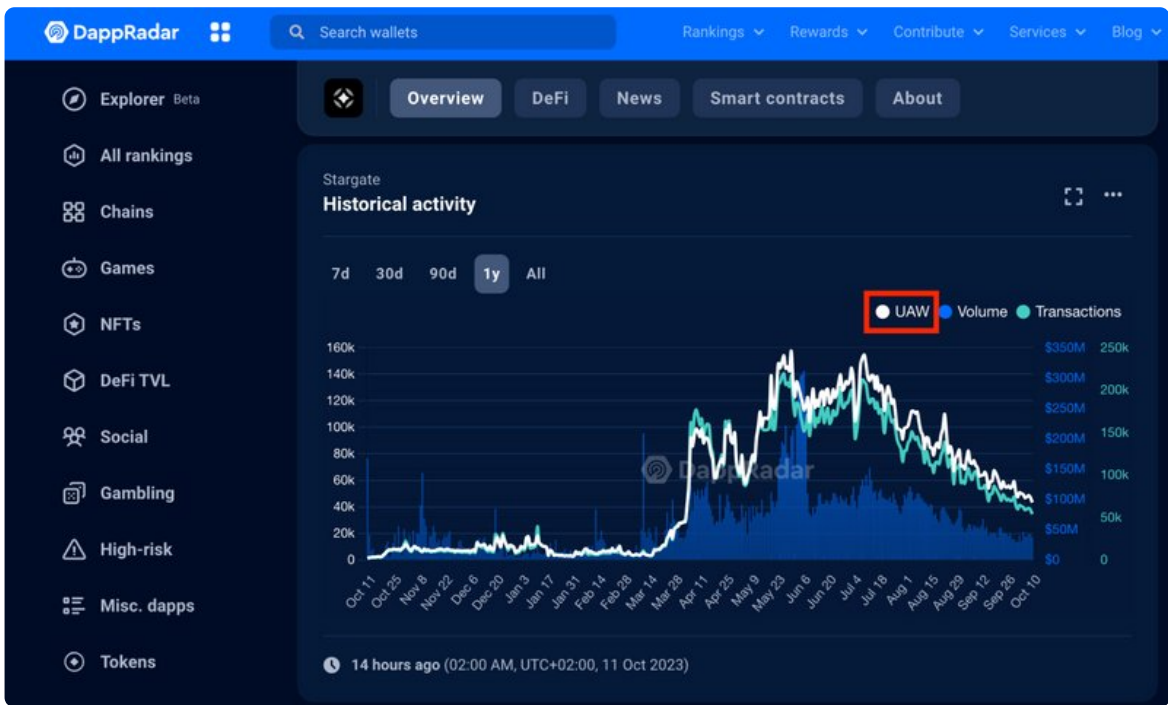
DappRadar

Search wallets

Rankings Rewards Contribute Services Blog

Explorer Beta

All rankings

Chains

Games

NFTs

DeFi TVL

Social

Gambling

High-risk

Misc. dapps

Tokens

Overview DeFi News Smart contracts About

Stargate

Historical activity

7d 30d 90d 1y All

UAW Volume Transactions

160k
140k
120k
100k
80k
60k
40k
20k
0

$350M
$300M
$250M
$200M
$150M
$100M
$50M
$0

250k
200k
150k
100k
50k
0

DappRadar

Oct 11 Oct 25 Nov 8 Nov 22 Dec 6 Dec 20 Jan 3 Jan 17 Jan 31 Feb 14 Feb 28 Mar 14 Mar 28 Apr 11 Apr 25 May 9 May 23 Jun 6 Jun 20 Jul 4 Jul 18 Aug 1 Aug 15 Aug 29 Sep 12 Sep 26 Oct 10

14 hours ago (02:00 AM, UTC+02:00, 11 Oct 2023)